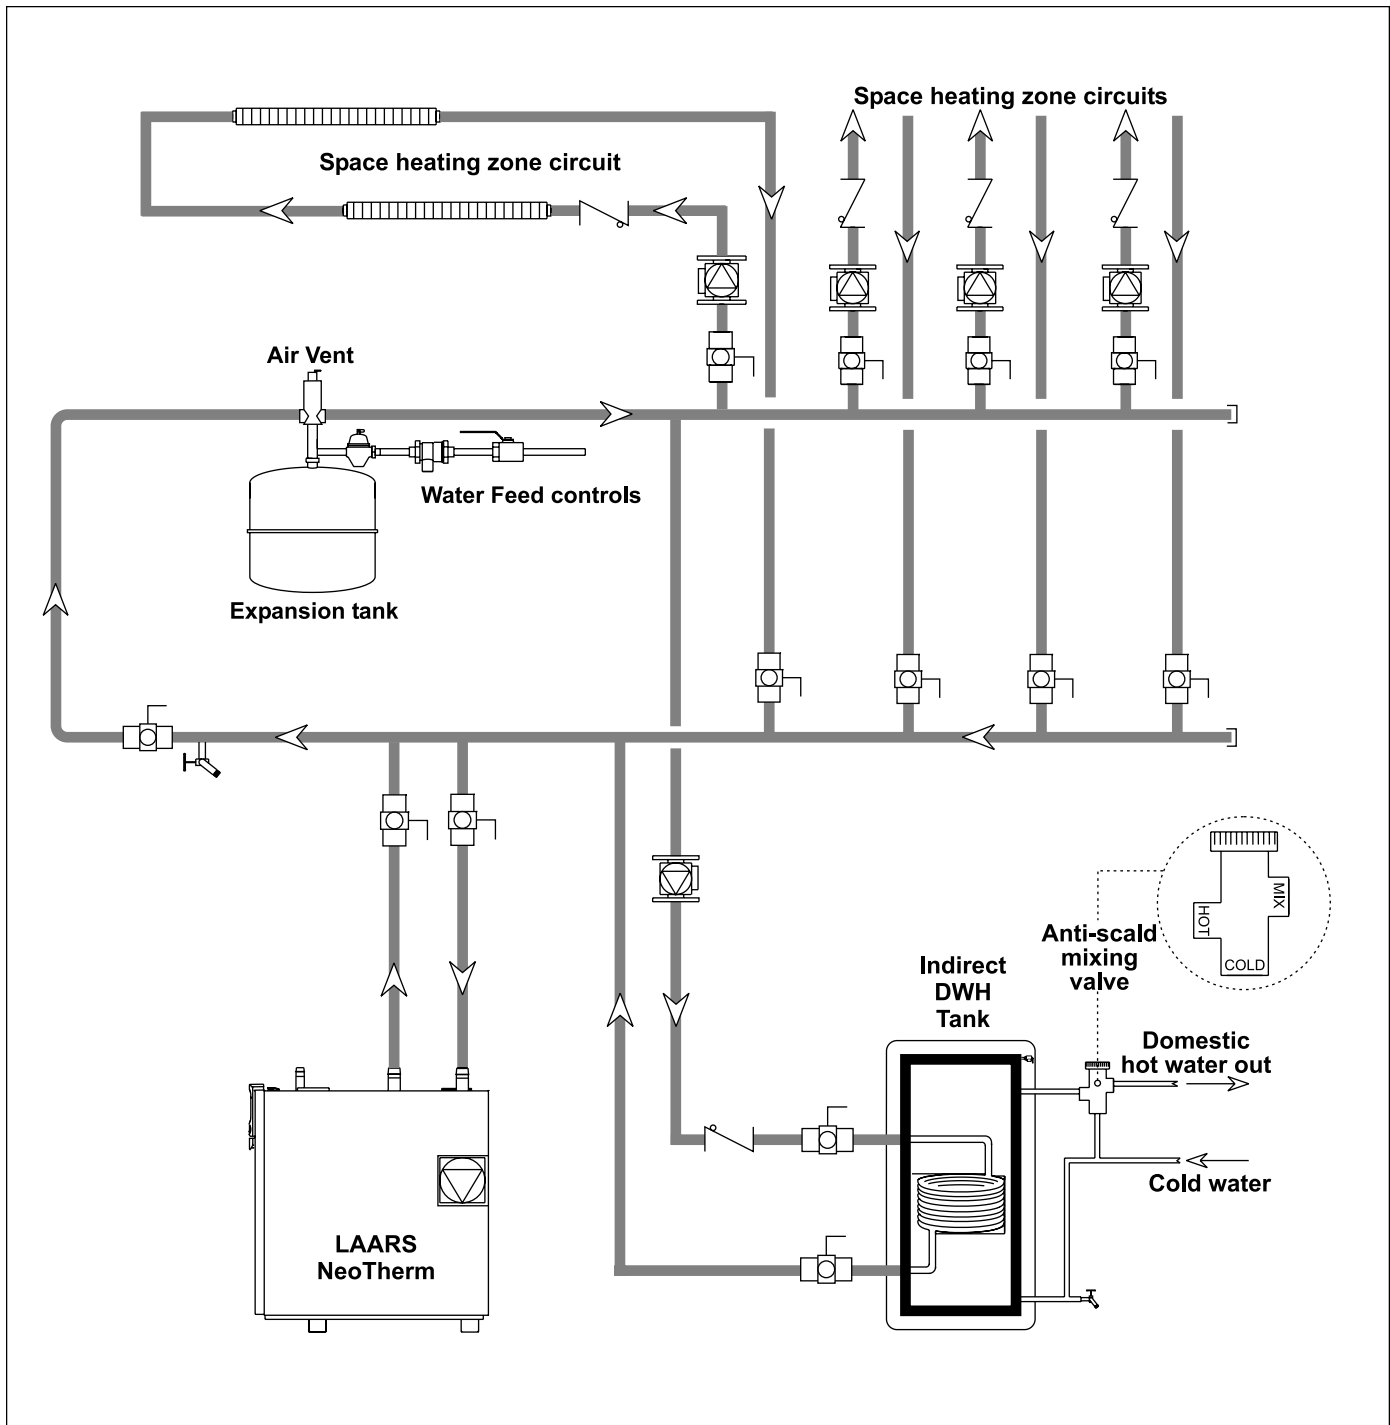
Space heating zone circuits

Space heating zone circuit

Air Vent

Water Feed controls

Expansion tank

MIX

HOT

COLD

Anti-scald mixing valve

Indirect DWH Tank

Domestic hot water out

Cold water

LAARS NeoTherm